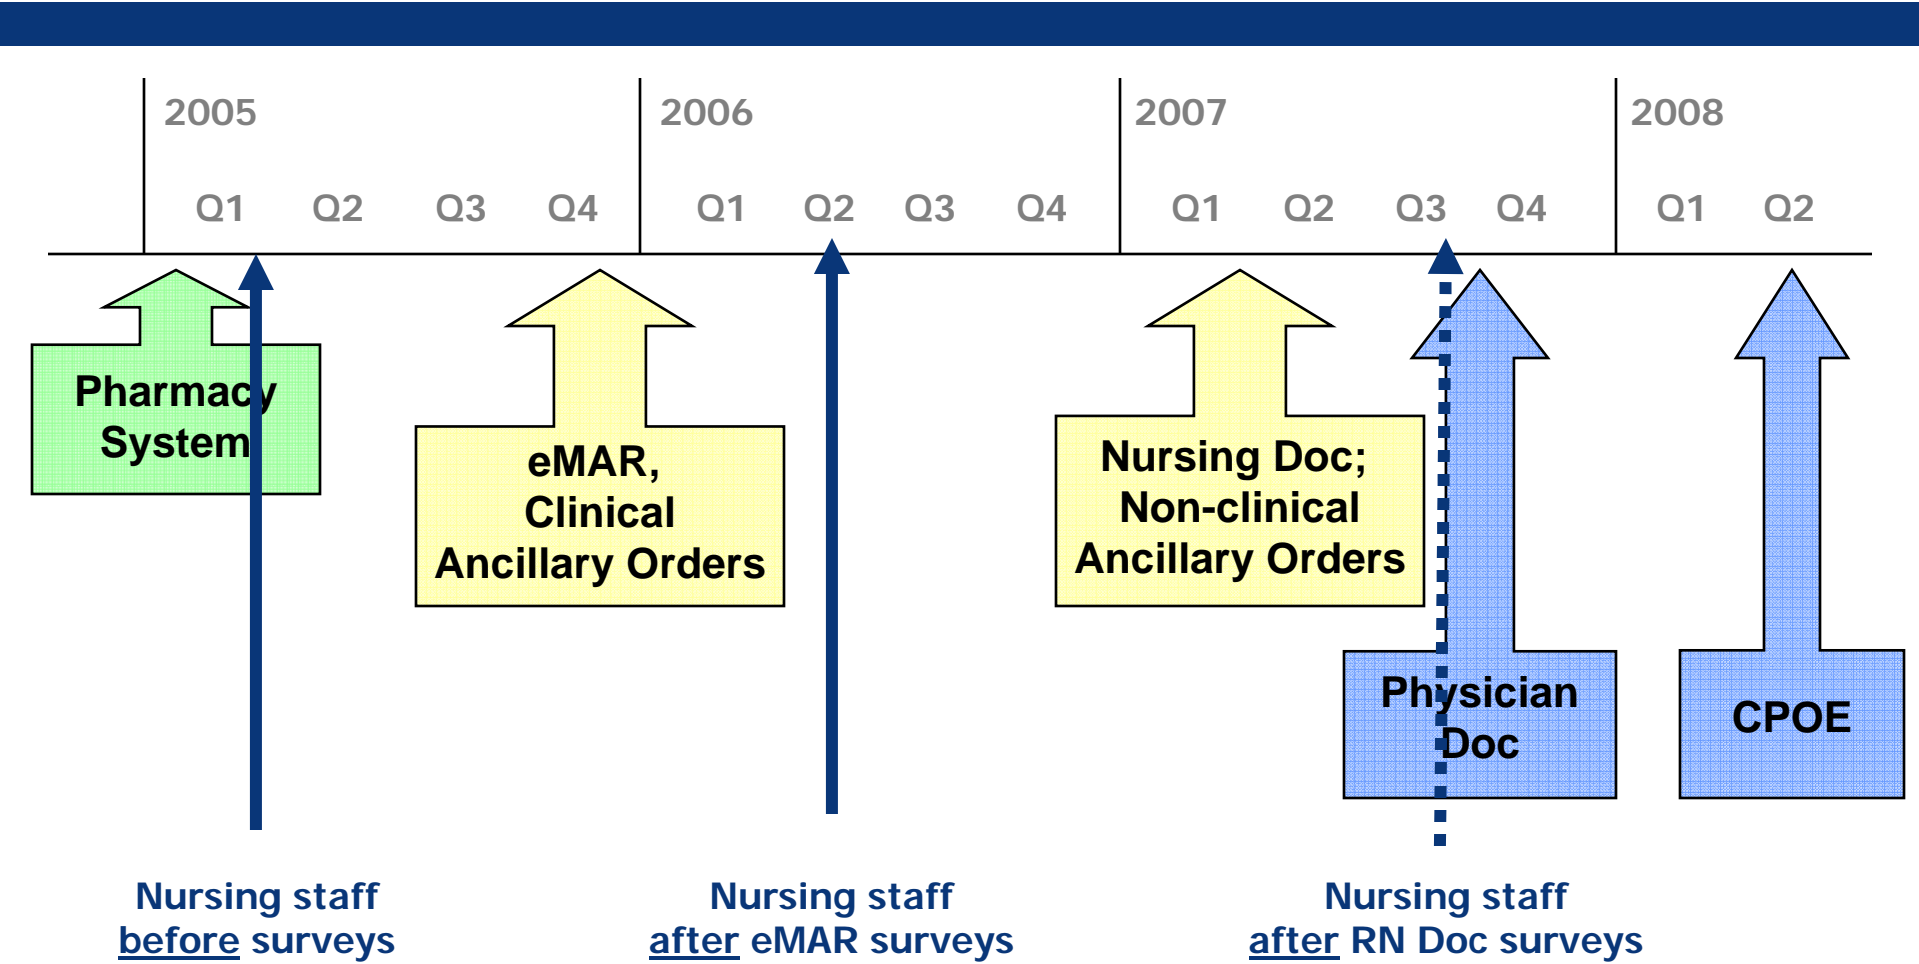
2005
Q1 Q2 Q3 Q4

2006
Q1 Q2 Q3 Q4

2007
Q1 Q2 Q3 Q4

2008
Q1 Q2

Pharmacy System

eMAR, Clinical Ancillary Orders

Nursing Doc; Non-clinical Ancillary Orders

Physician Doc

CPOE

Nursing staff before surveys

Nursing staff after eMAR surveys

Nursing staff after RN Doc surveys